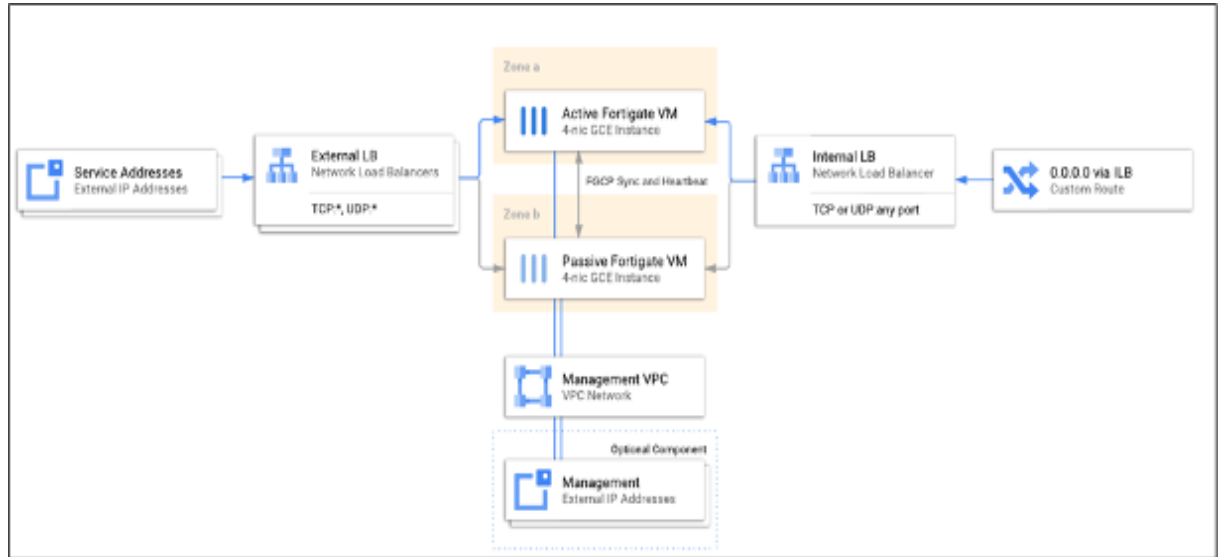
Zone a

Service Addresses
External IP Addresses

External LB
Network Load Balancers

TCP:*, UDP:*

Active Fortigate VM
4-nic GCE Instance

FGCP Sync and Heartbeat

Zone b

Passive Fortigate VM
4-nic GCE Instance

Internal LB
Network Load Balancer

TCP or UDP any port

0.0.0.0 via ILB
Custom Route

Management VPC
VPC Network

Optional Component

Management
External IP Addresses